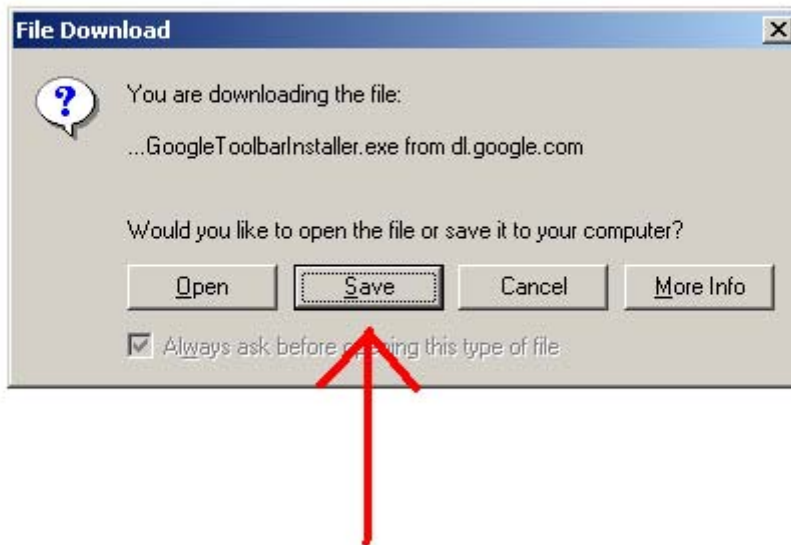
File Download

You are downloading the file:

...GoogleToolbarInstaller.exe from dl.google.com

Would you like to open the file or save it to your computer?

Open Save Cancel More Info

Always ask before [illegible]ing this type of file